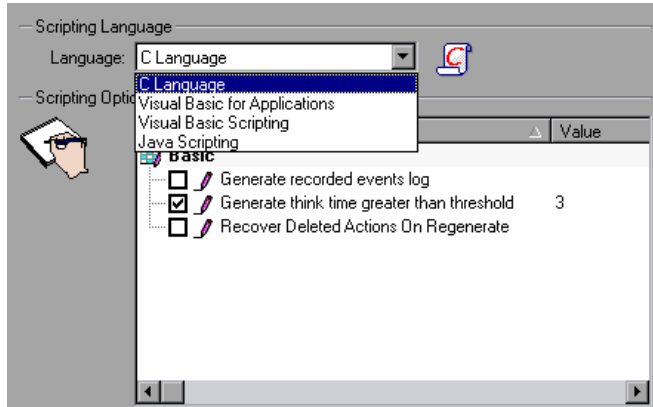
Scripting Language

Language: C Language

C Language
Visual Basic for Applications
Visual Basic Scripting
Java Scripting

Scripting Optio

Value

Basic

Generate recorded events log

Generate think time greater than threshold 3

Recover Deleted Actions On Regenerate